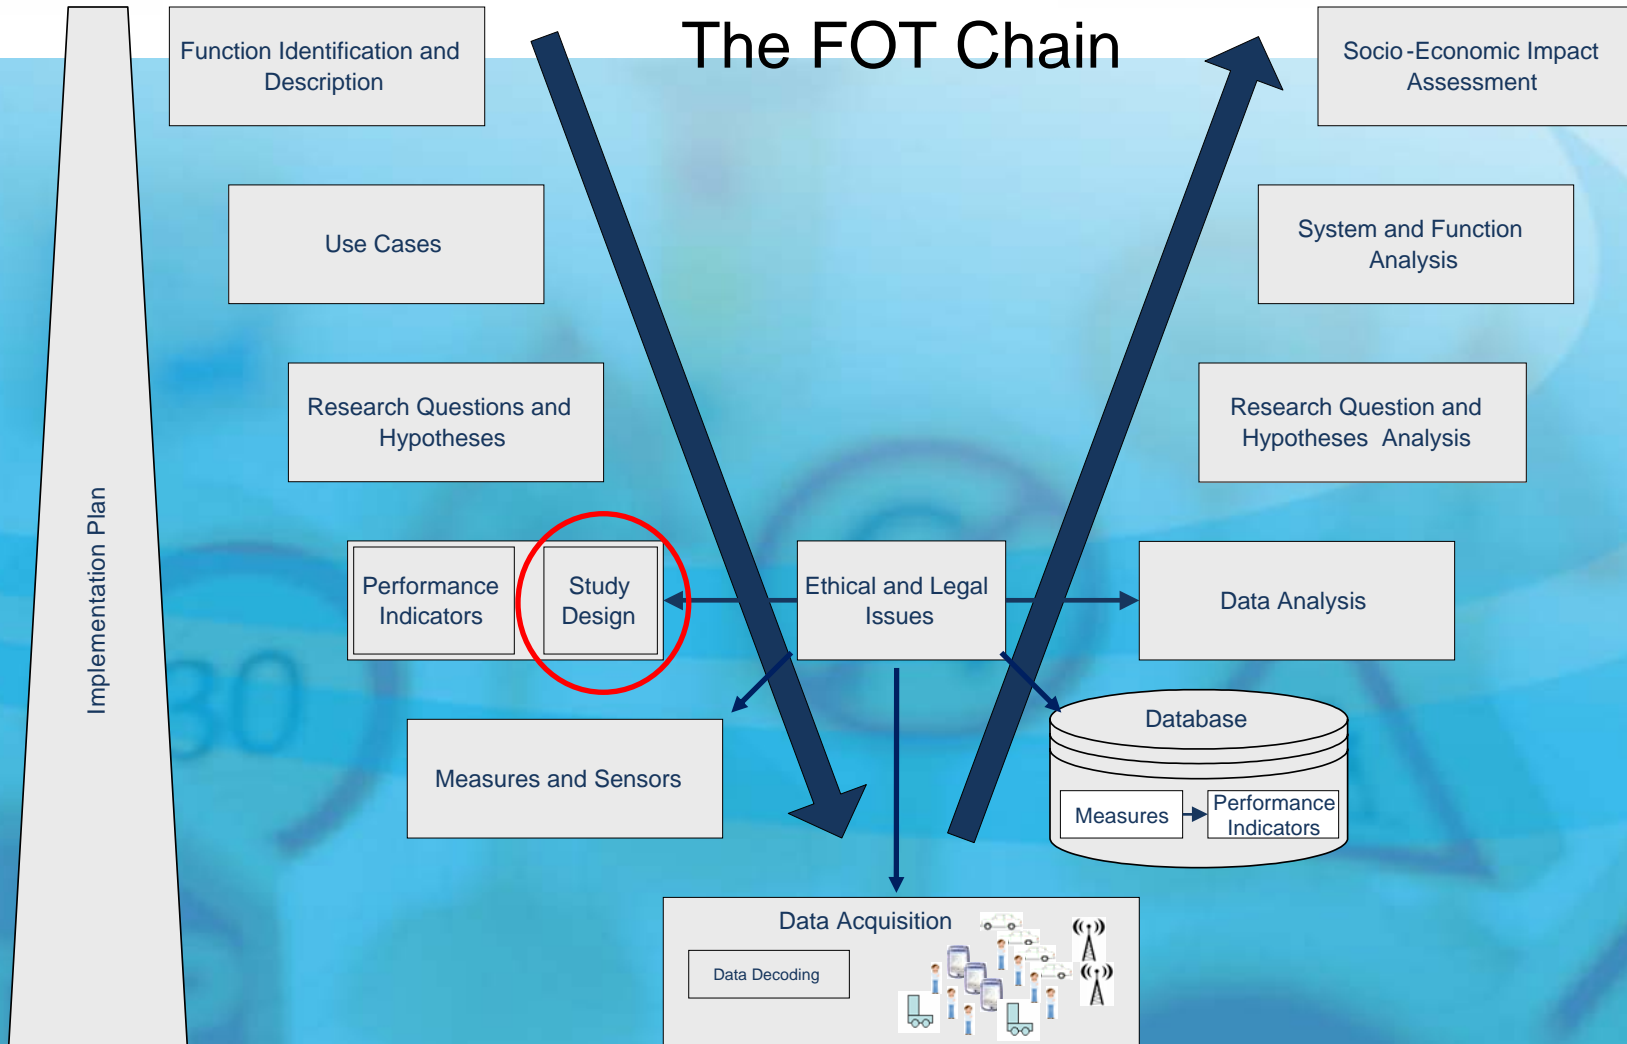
The FOT Chain

Implementation Plan

Function Identification and Description

Use Cases

Research Questions and Hypotheses

Performance Indicators

Study Design

Measures and Sensors

Ethical and Legal Issues

Data Acquisition

Data Decoding

Socio-Economic Impact Assessment

System and Function Analysis

Research Question and Hypotheses Analysis

Data Analysis

Database

Measures

Performance Indicators